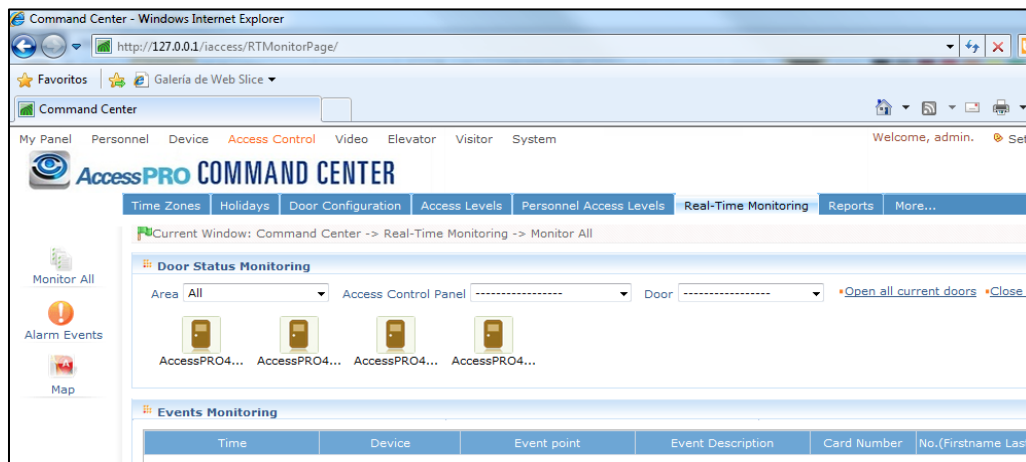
Command Center - Windows Internet Explorer

http://127.0.0.1/iaccess/RTMonitorPage/

Favoritos | Galería de Web Slice ▾

Command Center

My Panel Personnel Device Access Control Video Elevator Visitor System Welcome, admin. Se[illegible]

AccessPRO COMMAND CENTER

Time Zones | Holidays | Door Configuration | Access Levels | Personnel Access Levels | Real-Time Monitoring | Reports | More...

Current Window: Command Center -> Real-Time Monitoring -> Monitor All

Monitor All

Alarm Events

Map

Door Status Monitoring

Area All ▾ Access Control Panel ------------------ ▾ Door ------------------ ▾ •Open all current doors •Close

AccessPRO4... AccessPRO4... AccessPRO4... AccessPRO4...

Events Monitoring

| Time | Device | Event point | Event Description | Card Number | No.(Firstname Las |
|---|---|---|---|---|---|